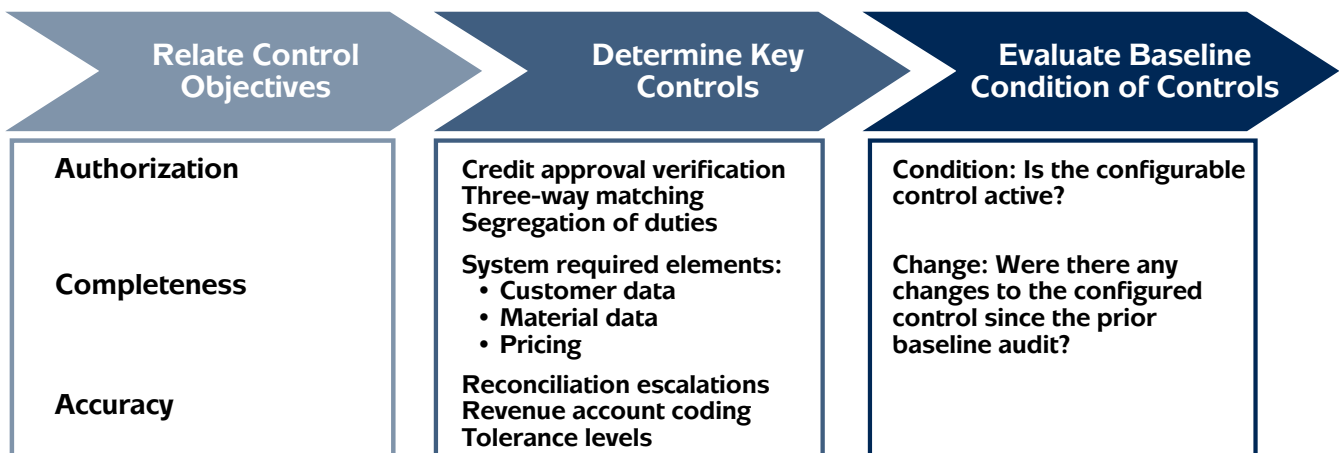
Relate Control Objectives

Authorization

Completeness

Accuracy

Determine Key Controls

Credit approval verification
Three-way matching
Segregation of duties

System required elements:
• Customer data
• Material data
• Pricing

Reconciliation escalations
Revenue account coding
Tolerance levels

Evaluate Baseline Condition of Controls

Condition: Is the configurable control active?

Change: Were there any changes to the configured control since the prior baseline audit?